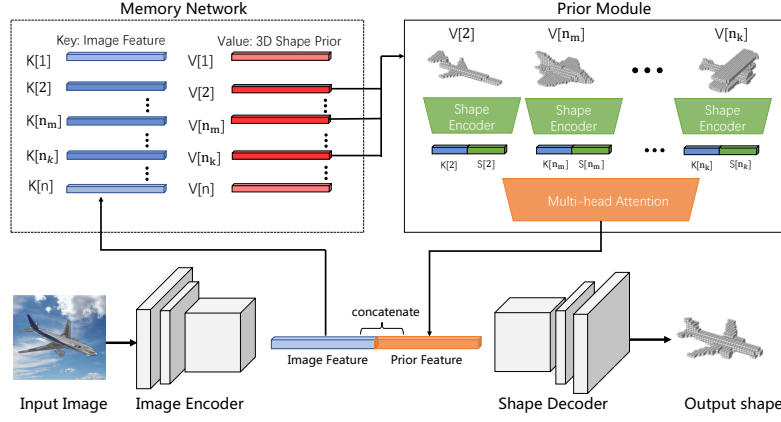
Memory Network

Key: Image Feature

Value: 3D Shape Prior

K[1]

V[1]

K[2]

V[2]

K[$n_m$]

V[$n_m$]

K[$n_k$]

V[$n_k$]

K[n]

V[n]

Prior Module

V[2]

V[$n_m$]

V[$n_k$]

Shape Encoder

Shape Encoder

Shape Encoder

K[2] S[2]

K[$n_m$] S[$n_m$]

K[$n_k$] S[$n_k$]

Multi-head Attention

concatenate

Image Feature

Prior Feature

Input Image

Image Encoder

Shape Decoder

Output shape